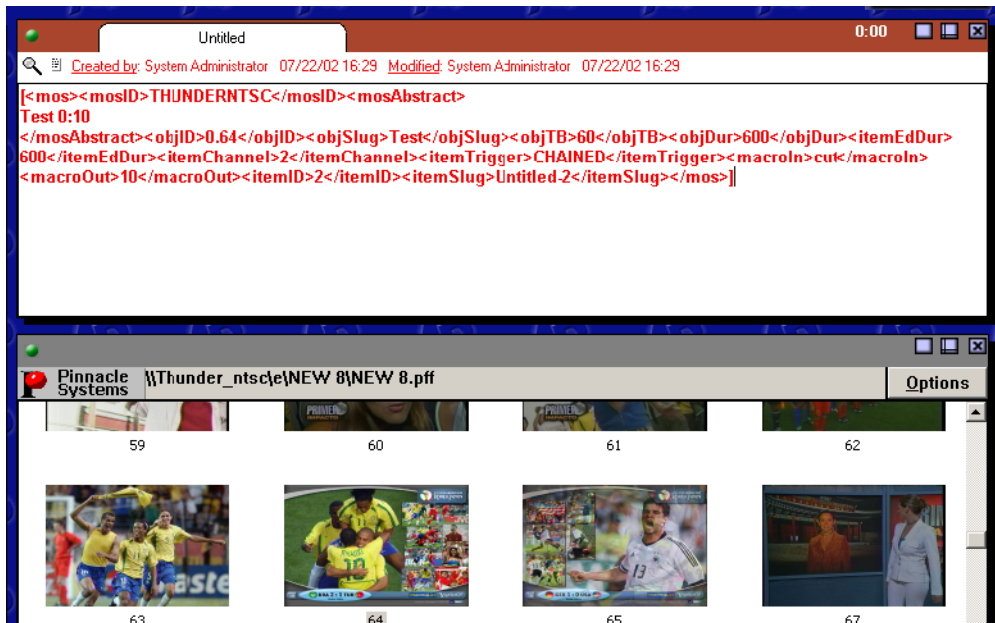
Untitled

0:00

Created by: System Administrator 07/22/02 16:29 Modified: System Administrator 07/22/02 16:29

[<mos><mosID>THUNDERNTSC</mosID><mosAbstract>
Test 0:10
</mosAbstract><objID>0.64</objID><objSlug>Test</objSlug><objTB>60</objTB><objDur>600</objDur><itemEdDur>600</itemEdDur><itemChannel>2</itemChannel><itemTrigger>CHAINED</itemTrigger><macroIn>cut</macroIn><macroOut>10</macroOut><itemID>2</itemID><itemSlug>Untitled-2</itemSlug></mos>]

Pinnacle Systems

\\Thunder_ntsc\e\NEW 8\NEW 8.pff

Options

59

60

61

62

63

64

65

67